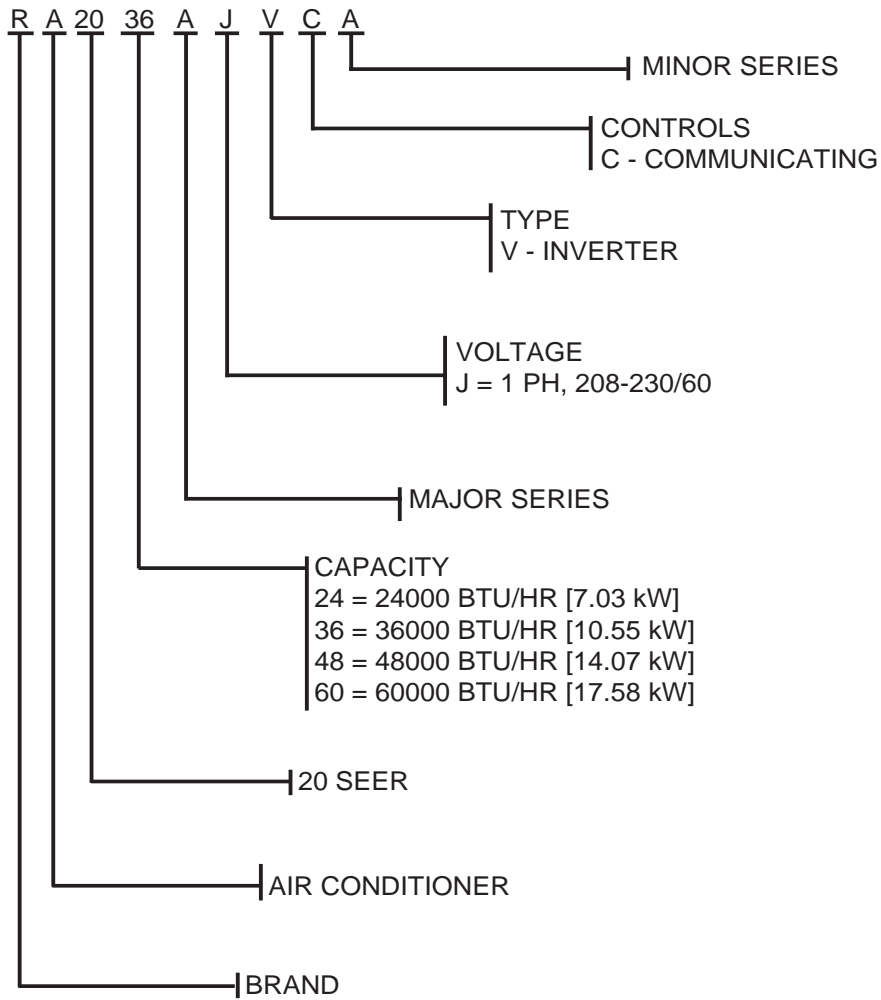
R A 20 36 A J V C A

MINOR SERIES

CONTROLS
C - COMMUNICATING

TYPE
V - INVERTER

VOLTAGE
J = 1 PH, 208-230/60

MAJOR SERIES

CAPACITY
24 = 24000 BTU/HR [7.03 kW]
36 = 36000 BTU/HR [10.55 kW]
48 = 48000 BTU/HR [14.07 kW]
60 = 60000 BTU/HR [17.58 kW]

20 SEER

AIR CONDITIONER

BRAND